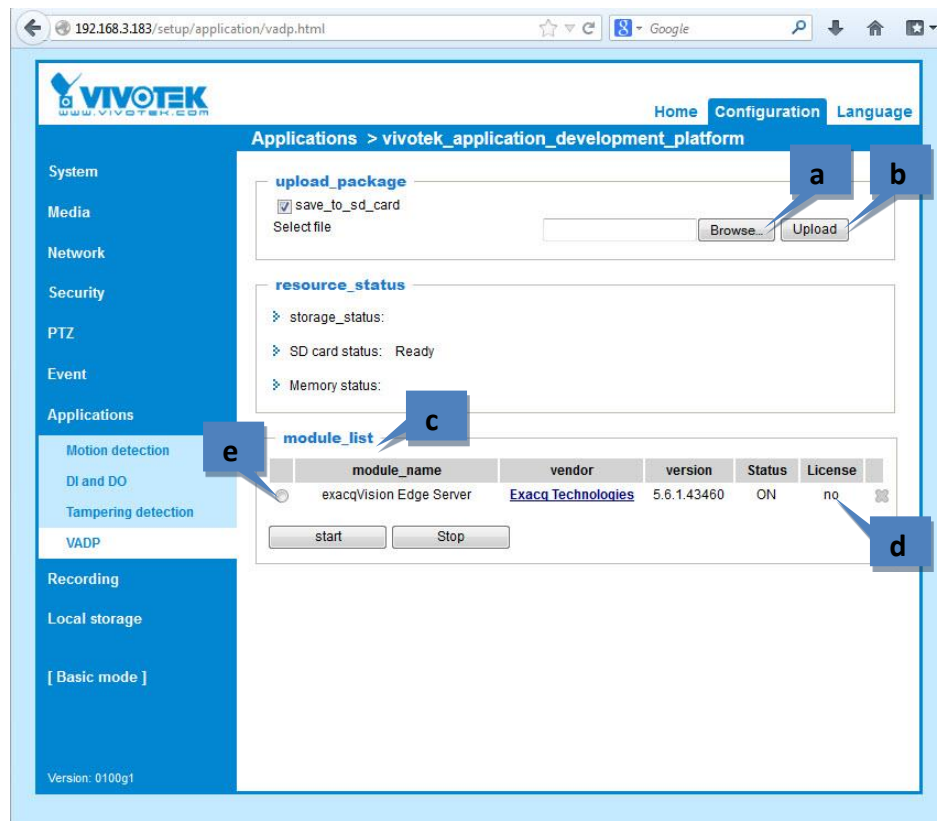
192.168.3.183/setup/application/vadp.html

Google

VIVOTEK
www.vivotek.com

Home Configuration Language

Applications > vivotek_application_development_platform

System
Media
Network
Security
PTZ
Event
Applications
Motion detection
DI and DO
Tampering detection
VADP
Recording
Local storage

[ Basic mode ]

Version: 0100g1

upload_package

save_to_sd_card

Select file

Browse... Upload

a b

resource_status

storage_status:

SD card status: Ready

Memory status:

module_list

c

e

| | module_name | vendor | version | Status | License | |
|---|---|---|---|---|---|---|
| | exacqVision Edge Server | Exacq Technologies | 5.6.1.43460 | ON | no | |

d

start Stop